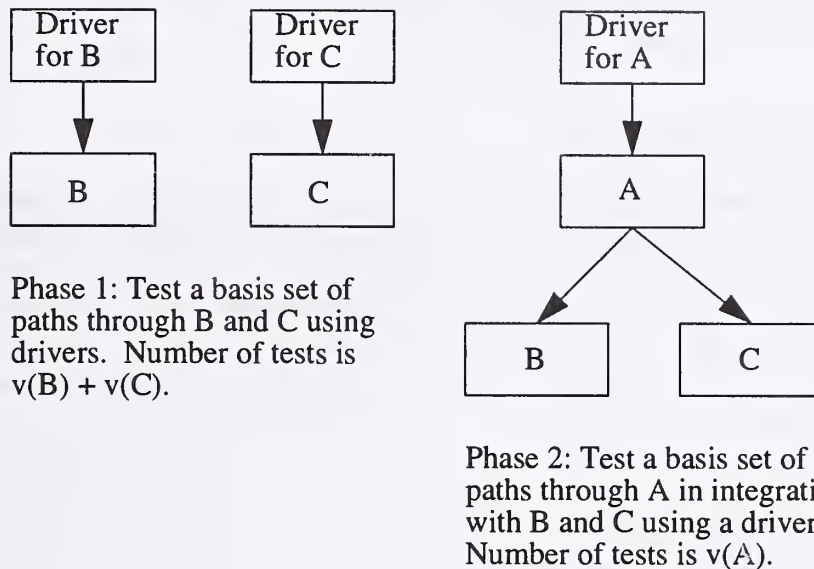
Driver for B

B

Driver for C

C

Phase 1: Test a basis set of paths through B and C using drivers. Number of tests is v(B) + v(C).

Driver for A

A

B

C

Phase 2: Test a basis set of paths through A in integrati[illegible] with B and C using a driver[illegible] Number of tests is v(A).